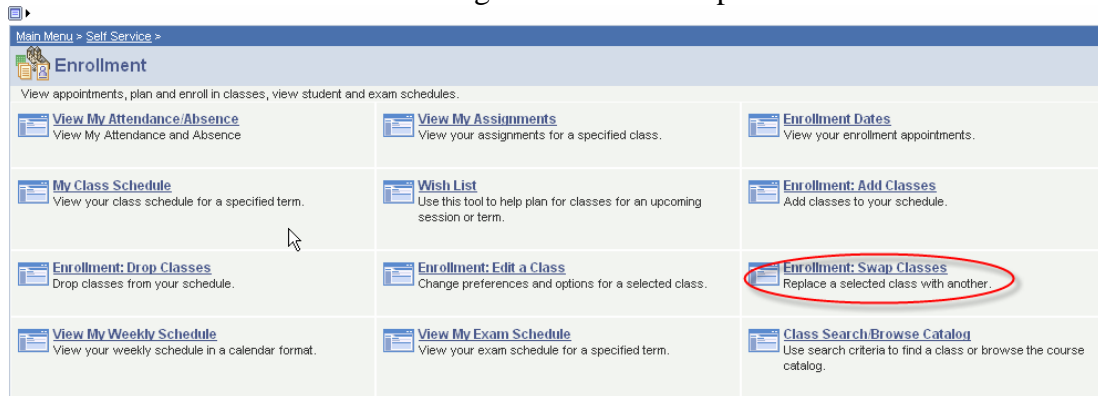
Main Menu > Self Service >

Enrollment

View appointments, plan and enroll in classes, view student and exam schedules.

| | | |
|---|---|---|
| **View My Attendance/Absence** View My Attendance and Absence | **View My Assignments** View your assignments for a specified class. | **Enrollment Dates** View your enrollment appointments. |
| **My Class Schedule** View your class schedule for a specified term. | **Wish List** Use this tool to help plan for classes for an upcoming session or term. | **Enrollment: Add Classes** Add classes to your schedule. |
| **Enrollment: Drop Classes** Drop classes from your schedule. | **Enrollment: Edit a Class** Change preferences and options for a selected class. | **Enrollment: Swap Classes** Replace a selected class with another. |
| **View My Weekly Schedule** View your weekly schedule in a calendar format. | **View My Exam Schedule** View your exam schedule for a specified term. | **Class Search/Browse Catalog** Use search criteria to find a class or browse the course catalog. |